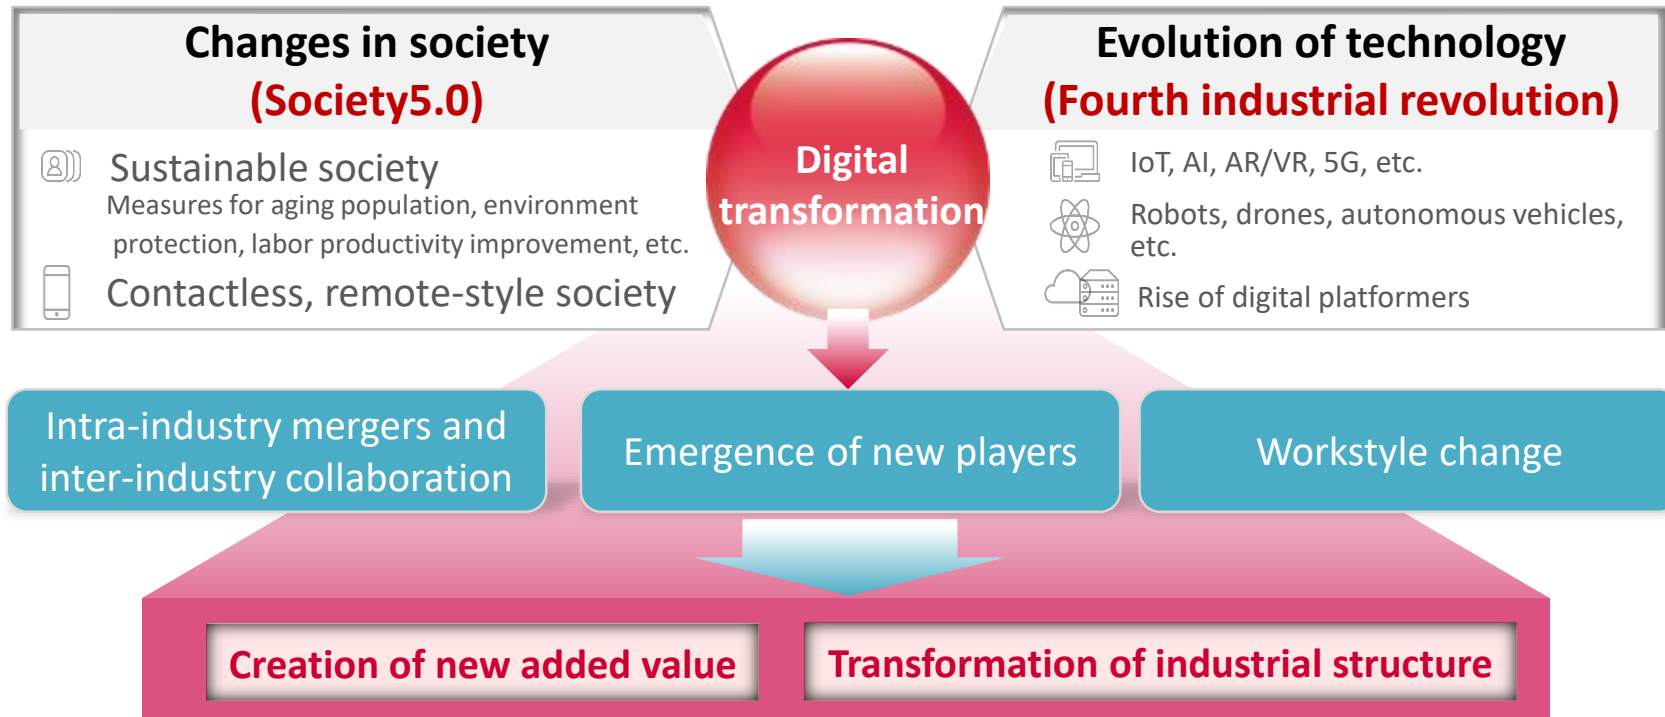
Changes in society
(Society5.0)

Sustainable society
Measures for aging population, environment protection, labor productivity improvement, etc.

Contactless, remote-style society

Digital transformation

Evolution of technology
(Fourth industrial revolution)

IoT, AI, AR/VR, 5G, etc.

Robots, drones, autonomous vehicles, etc.

Rise of digital platformers

Intra-industry mergers and inter-industry collaboration

Emergence of new players

Workstyle change

Creation of new added value

Transformation of industrial structure